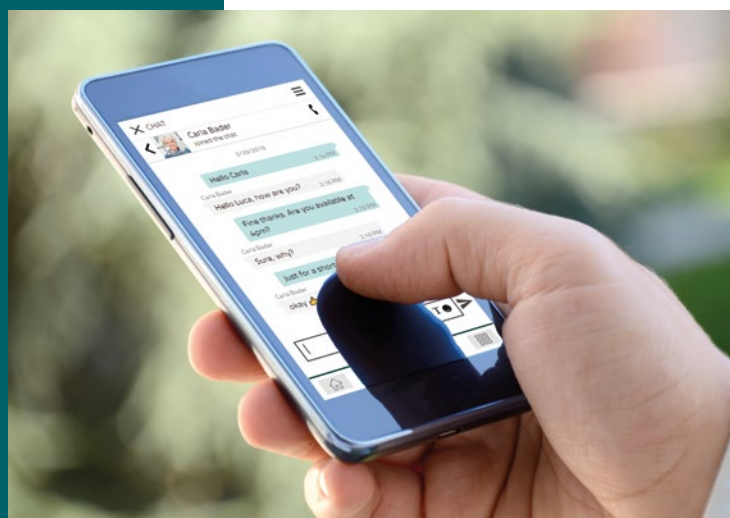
CHAT

Carla Bader
Joined the chat

5/30/2019

Hello Carla 3:15 PM

Carla Bader
Hello Luca, how are you? 3:16 PM

Fine thanks. Are you available at 4pm? 3:18 PM

Carla Bader
Sure, why? 3:19 PM

Just for a short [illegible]

Carla Bader
okay 👍